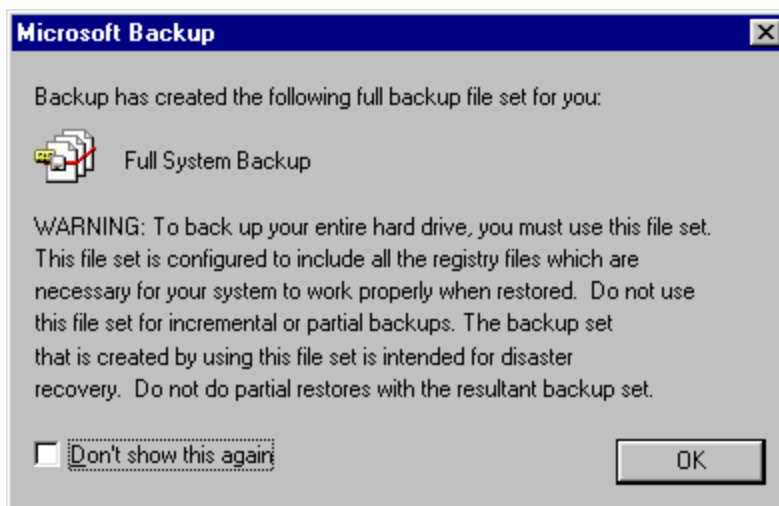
Microsoft Backup

Backup has created the following full backup file set for you:

Full System Backup

WARNING: To back up your entire hard drive, you must use this file set. This file set is configured to include all the registry files which are necessary for your system to work properly when restored. Do not use this file set for incremental or partial backups. The backup set that is created by using this file set is intended for disaster recovery. Do not do partial restores with the resultant backup set.

Don't show this again

OK